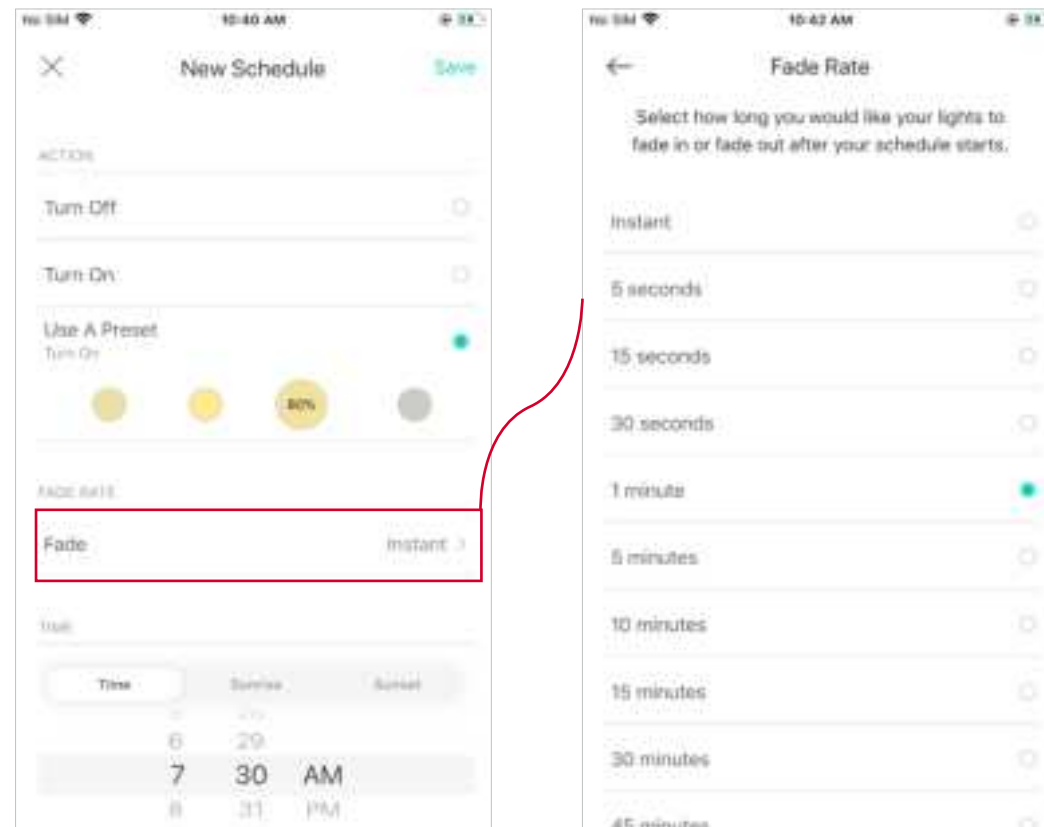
No SIM 10:40 AM

New Schedule Save

ACTION

Turn Off

Turn On

Use A Preset
Turn On

80%

FADE RATE

Fade Instant >

TIME

Time Sunrise Sunset

6 29
7 30 AM
8 31 PM

No SIM 10:42 AM

Fade Rate

Select how long you would like your lights to fade in or fade out after your schedule starts.

Instant

5 seconds

15 seconds

30 seconds

1 minute

5 minutes

10 minutes

15 minutes

30 minutes

45 minutes